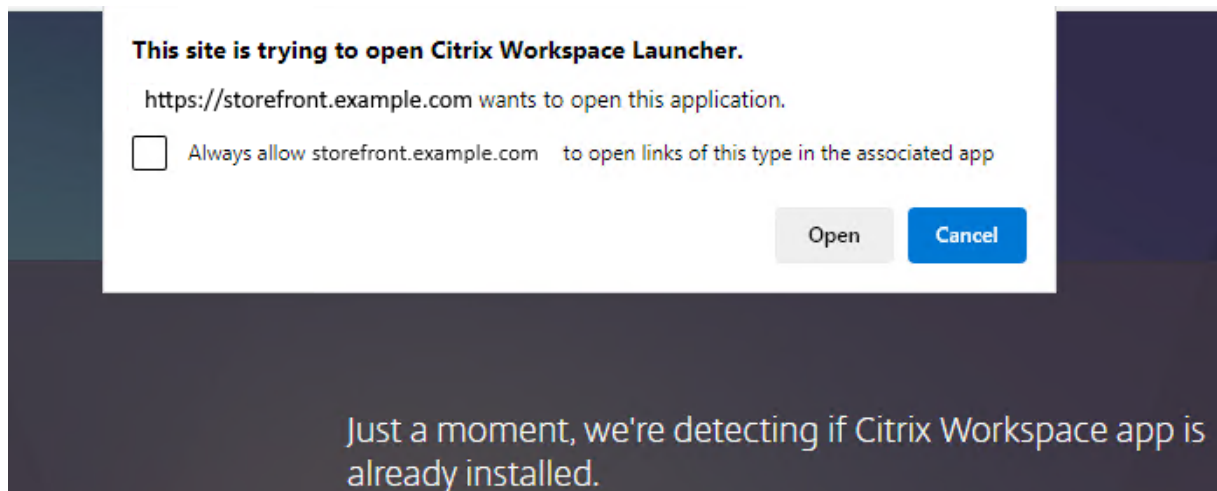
This site is trying to open Citrix Workspace Launcher.

https://storefront.example.com wants to open this application.

Always allow storefront.example.com to open links of this type in the associated app

Open

Cancel

Just a moment, we're detecting if Citrix Workspace app is already installed.